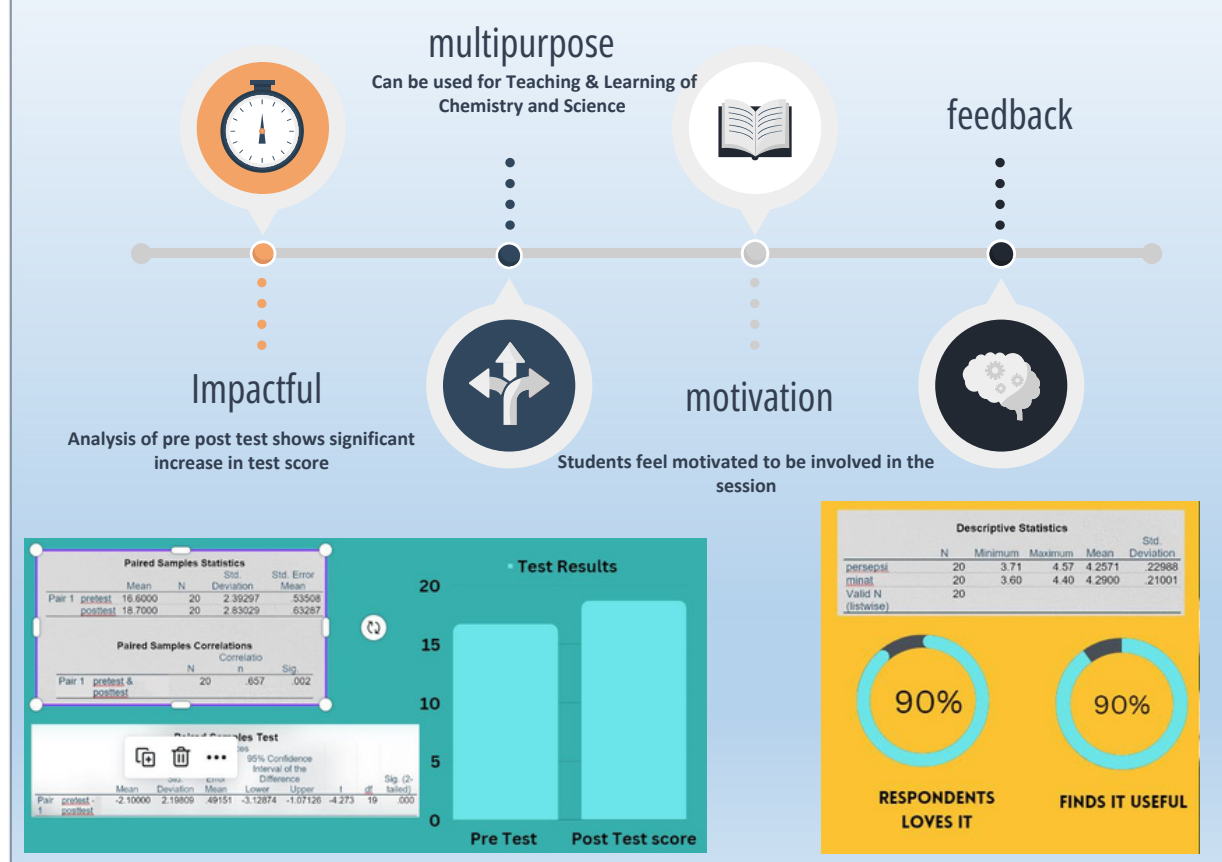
multipurpose

Can be used for Teaching & Learning of Chemistry and Science

feedback

Impactful

Analysis of pre post test shows significant increase in test score

motivation

Students feel motivated to be involved in the session

Paired Samples Statistics

| | | Mean | N | Std. Deviation | Std. Error Mean |
|---|---|---|---|---|---|
| Pair 1 | pretest | 16.6000 | 20 | 2.39297 | .53508 |
| | posttest | 18.7000 | 20 | 2.83029 | .63287 |

Paired Samples Correlations

| | | N | Correlation | Sig. |
|---|---|---|---|---|
| Pair 1 | pretest & posttest | 20 | .657 | .002 |

Paired Samples Test

| | | Mean | Std. Deviation | Std. Error Mean | 95% Confidence Interval of the Difference Lower | Upper | t | df | Sig. (2-tailed) |
|---|---|---|---|---|---|---|---|---|---|
| Pair 1 | pretest - posttest | -2.10000 | 2.19809 | .49151 | -3.12874 | -1.07126 | -4.273 | 19 | .000 |

Test Results

20
15
10
5
0

Pre Test
Post Test score

Descriptive Statistics

| | N | Minimum | Maximum | Mean | Std. Deviation |
|---|---|---|---|---|---|
| persepsi | 20 | 3.71 | 4.57 | 4.2571 | .22988 |
| minat | 20 | 3.60 | 4.40 | 4.2900 | .21001 |
| Valid N (listwise) | 20 | | | | |

90%
RESPONDENTS LOVES IT

90%
FINDS IT USEFUL